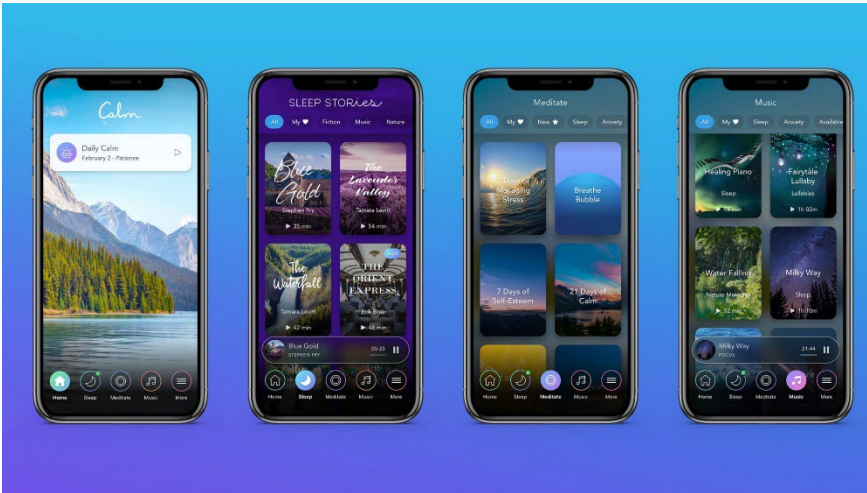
Calm

Daily Calm
February 2 · Patience

Home Sleep Meditate Music More

SLEEP STORIES

All My ♥ Fiction Music Nature

Blue Gold
Stephen Fry
▶ 35 min

The Lavender Valley
Tamara Levitt
▶ 54 min

The Waterfall
Tamara Levitt
▶ 42 min

THE ORIENT EXPRESS
Erik Braa
▶ 48 min

Blue Gold
STEPHEN FRY
05:23

Home Sleep Meditate Music More

Meditate

All My ♥ New ★ Sleep Anxiety

7 Days of Managing Stress

Breathe Bubble

7 Days of Self-Esteem

21 Days of Calm

Home Sleep Meditate Music More

Music

All My ♥ Sleep Anxiety Available

Healing Piano
Sleep

Fairytale Lullaby
Lullabies
▶ 1h 02m

Water Falling
Nature Melodies
▶ 32 min

Milky Way
Sleep
▶ 1h 15m

Milky Way
FOCUS
21:44

Home Sleep Meditate Music More